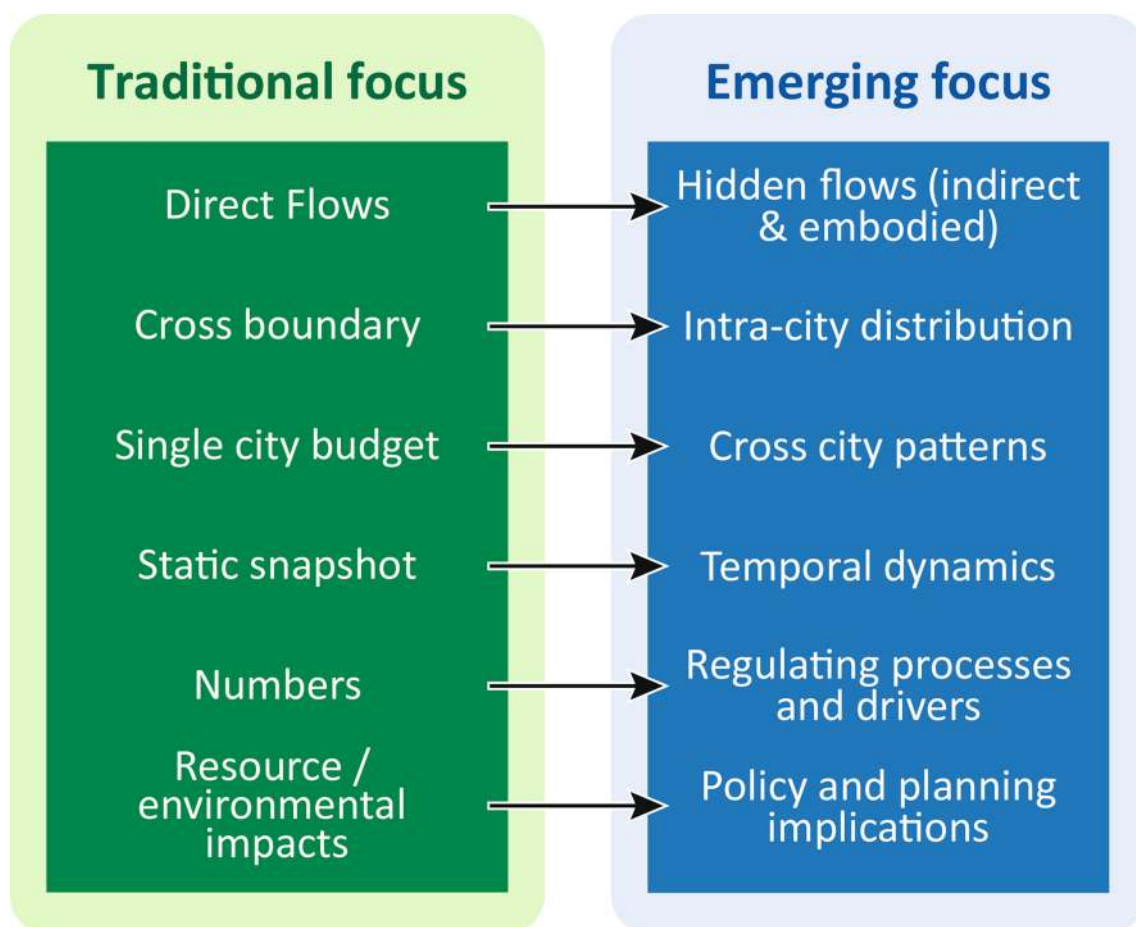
Traditional focus

Direct Flows

Cross boundary

Single city budget

Static snapshot

Numbers

Resource / environmental impacts

Emerging focus

Hidden flows (indirect & embodied)

Intra-city distribution

Cross city patterns

Temporal dynamics

Regulating processes and drivers

Policy and planning implications